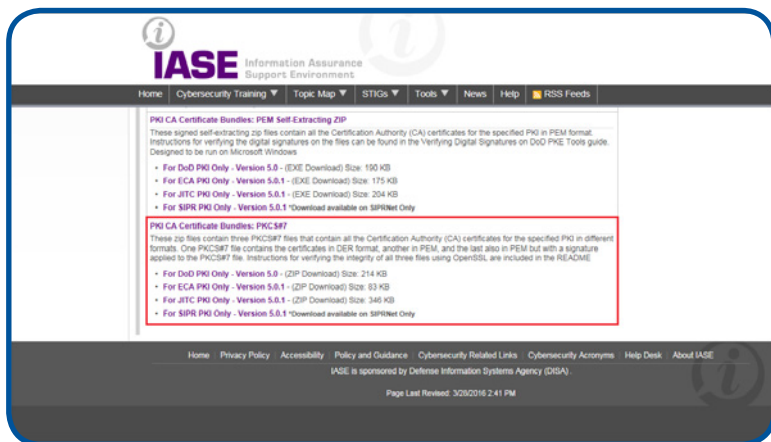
IASE Information Assurance Support Environment

Home | Cybersecurity Training ▼ | Topic Map ▼ | STIGs ▼ | Tools ▼ | News | Help | RSS Feeds

PKI CA Certificate Bundles: PEM Self-Extracting ZIP

These signed self-extracting zip files contain all the Certification Authority (CA) certificates for the specified PKI in PEM format. Instructions for verifying the digital signatures on the files can be found in the Verifying Digital Signatures on DoD PKE Tools guide. Designed to be run on Microsoft Windows

- For DoD PKI Only - Version 5.0 - (EXE Download) Size: 190 KB
- For ECA PKI Only - Version 5.0.1 - (EXE Download) Size: 175 KB
- For JITC PKI Only - Version 5.0.1 - (EXE Download) Size: 204 KB
- For SIPR PKI Only - Version 5.0.1 *Download available on SIPRNet Only

PKI CA Certificate Bundles: PKCS#7

These zip files contain three PKCS#7 files that contain all the Certification Authority (CA) certificates for the specified PKI in different formats. One PKCS#7 file contains the certificates in DER format, another in PEM, and the last also in PEM but with a signature applied to the PKCS#7 file. Instructions for verifying the integrity of all three files using OpenSSL are included in the README

- For DoD PKI Only - Version 5.0 - (ZIP Download) Size: 214 KB
- For ECA PKI Only - Version 5.0.1 - (ZIP Download) Size: 83 KB
- For JITC PKI Only - Version 5.0.1 - (ZIP Download) Size: 346 KB
- For SIPR PKI Only - Version 5.0.1 *Download available on SIPRNet Only

Home | Privacy Policy | Accessibility | Policy and Guidance | Cybersecurity Related Links | Cybersecurity Acronyms | Help Desk | About IASE

IASE is sponsored by Defense Information Systems Agency (DISA).

Page Last Revised: 3/28/2016 2:41 PM